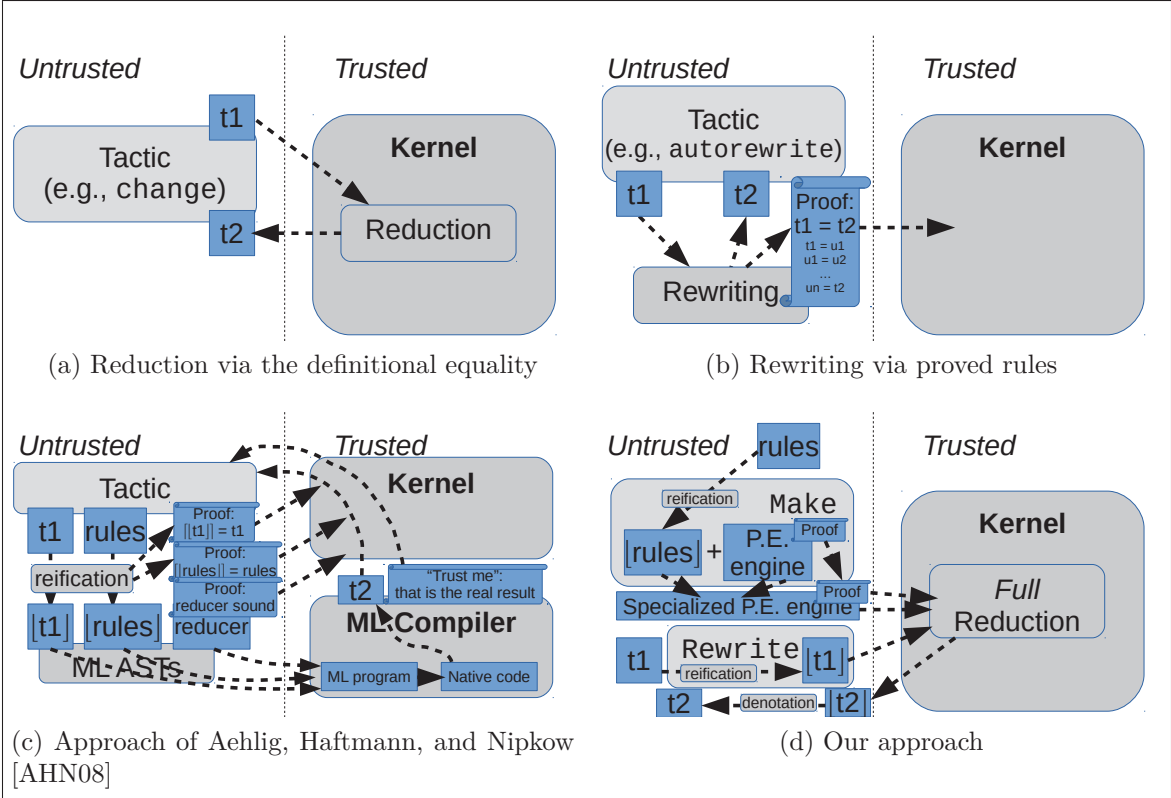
Untrusted

Trusted

t1

Tactic (e.g., change)

t2

Kernel

Reduction

(a) Reduction via the definitional equality

Untrusted

Trusted

Tactic (e.g., autorewrite)

t1

t2

Proof: t1 = t2
t1 = u1
u1 = u2
...
un = t2

Rewriting

Kernel

(b) Rewriting via proved rules

Untrusted

Trusted

Tactic

t1

rules

Proof: $[\![t1]\!]$ = t1

Proof: $[\![rules]\!]$ = rules

Proof: reducer sound

reification

$\lceil t1 \rceil$

$\lceil rules \rceil$

reducer

ML ASTs

Kernel

t2

"Trust me": that is the real result

ML Compiler

ML program

Native code

(c) Approach of Aehlig, Haftmann, and Nipkow [AHN08]

Untrusted

rules

Trusted

reification

Make

$\lceil rules \rceil$ +

P.E. engine

Proof

Proof

Specialized P.E. engine

Kernel

Full Reduction

t1

Rewrite

reification

$\lceil t1 \rceil$

t2

denotation

$\lceil t2 \rceil$

(d) Our approach